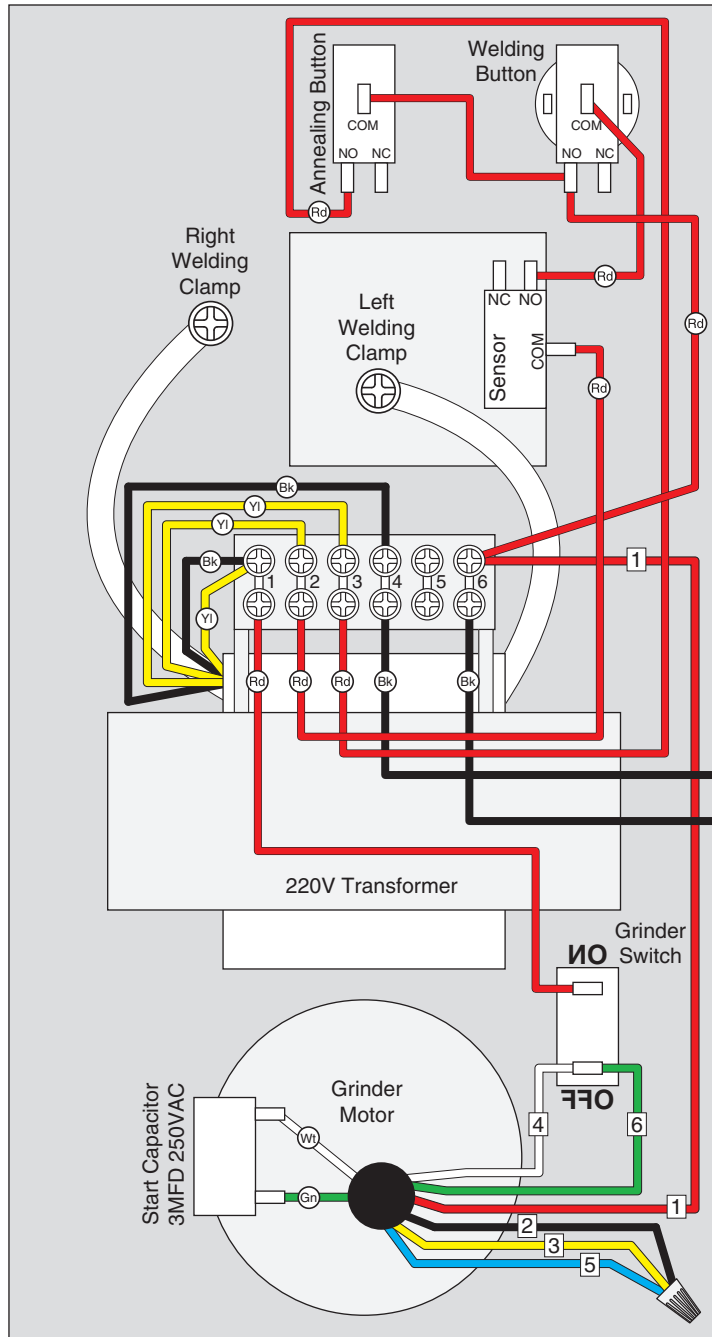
Annealing Button
COM
NO NC
Rd
Welding Button
COM
NO NC
Right Welding Clamp
Left Welding Clamp
NC NO
Rd
Sensor
COM
Rd
Rd
Bk
Yl
Yl
Bk
Yl
1 2 3 4 5 6
1
Rd Rd Rd Bk Bk
220V Transformer
ON
Grinder Switch
OFF
Start Capacitor 3MFD 250VAC
Grinder Motor
Wt
Gn
4
6
1
2
3
5